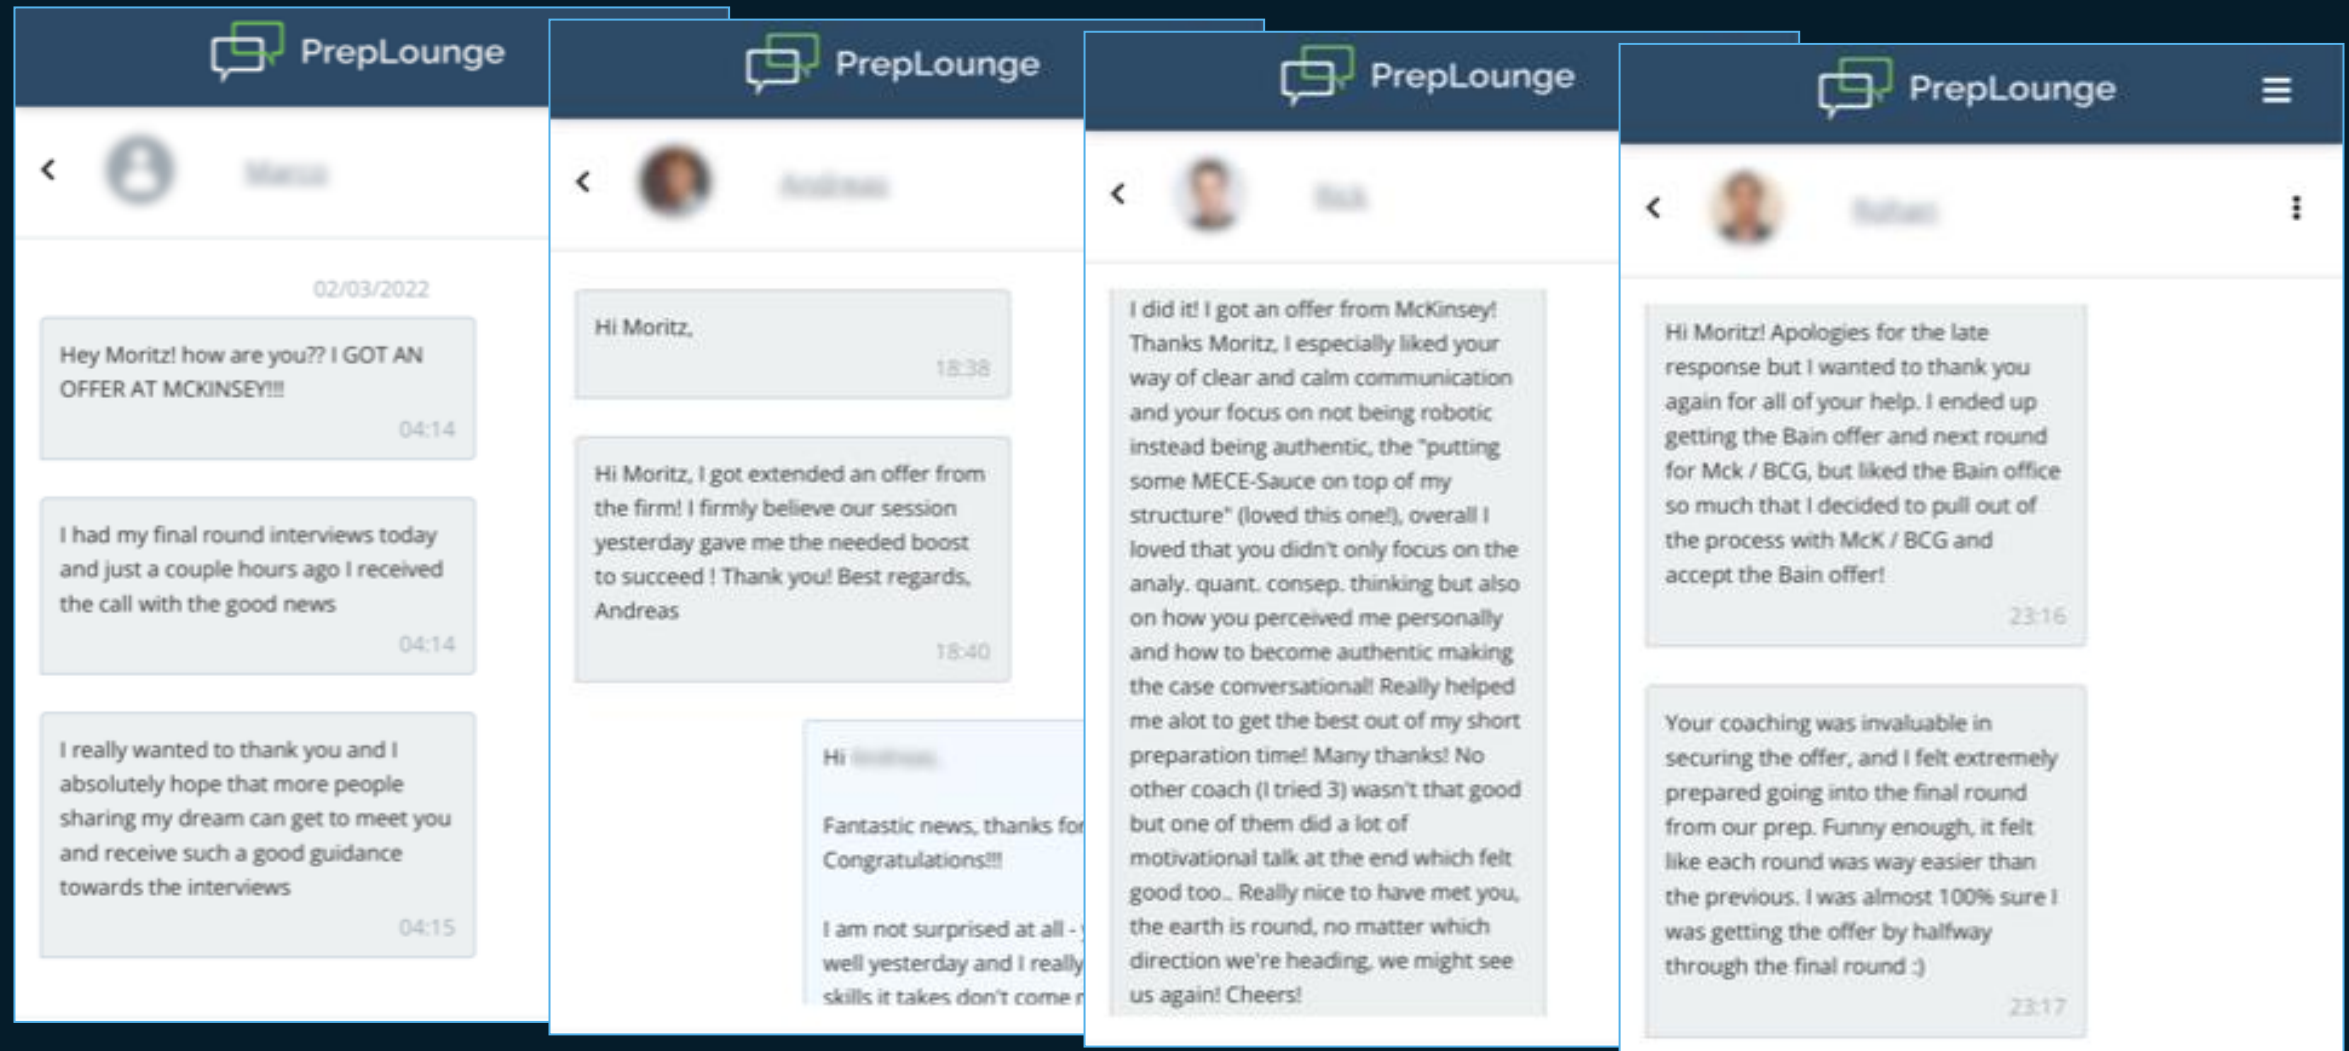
PrepLounge

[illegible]

02/03/2022

Hey Moritz! how are you?? I GOT AN OFFER AT MCKINSEY!!!
04:14

I had my final round interviews today and just a couple hours ago I received the call with the good news
04:14

I really wanted to thank you and I absolutely hope that more people sharing my dream can get to meet you and receive such a good guidance towards the interviews
04:15

PrepLounge

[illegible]

Hi Moritz,
18:38

Hi Moritz, I got extended an offer from the firm! I firmly believe our session yesterday gave me the needed boost to succeed ! Thank you! Best regards, Andreas
18:40

Hi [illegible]

Fantastic news, thanks for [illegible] Congratulations!!!

I am not surprised at all - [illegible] well yesterday and I really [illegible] skills it takes don't come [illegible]

PrepLounge

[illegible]

I did it! I got an offer from McKinsey! Thanks Moritz, I especially liked your way of clear and calm communication and your focus on not being robotic instead being authentic, the "putting some MECE-Sauce on top of my structure" (loved this one!), overall I loved that you didn't only focus on the analy. quant. consep. thinking but also on how you perceived me personally and how to become authentic making the case conversational! Really helped me alot to get the best out of my short preparation time! Many thanks! No other coach (I tried 3) wasn't that good but one of them did a lot of motivational talk at the end which felt good too.. Really nice to have met you, the earth is round, no matter which direction we're heading, we might see us again! Cheers!

PrepLounge

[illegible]

Hi Moritz! Apologies for the late response but I wanted to thank you again for all of your help. I ended up getting the Bain offer and next round for Mck / BCG, but liked the Bain office so much that I decided to pull out of the process with McK / BCG and accept the Bain offer!
23:16

Your coaching was invaluable in securing the offer, and I felt extremely prepared going into the final round from our prep. Funny enough, it felt like each round was way easier than the previous. I was almost 100% sure I was getting the offer by halfway through the final round :)
23:17